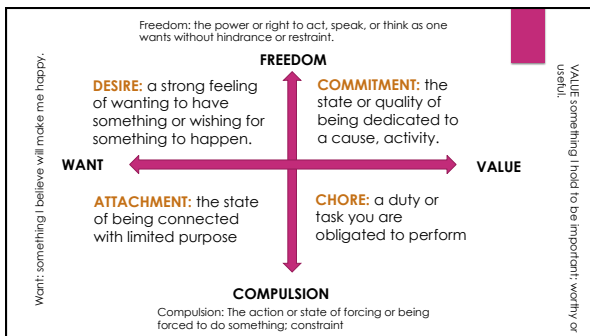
Freedom: the power or right to act, speak, or think as one wants without hindrance or restraint.

FREEDOM

DESIRE: a strong feeling of wanting to have something or wishing for something to happen.

COMMITMENT: the state or quality of being dedicated to a cause, activity.

WANT

VALUE

ATTACHMENT: the state of being connected with limited purpose

CHORE: a duty or task you are obligated to perform

COMPULSION

Compulsion: The action or state of forcing or being forced to do something; constraint

Want: something I believe will make me happy.

VALUE something I hold to be important; worthy or useful.